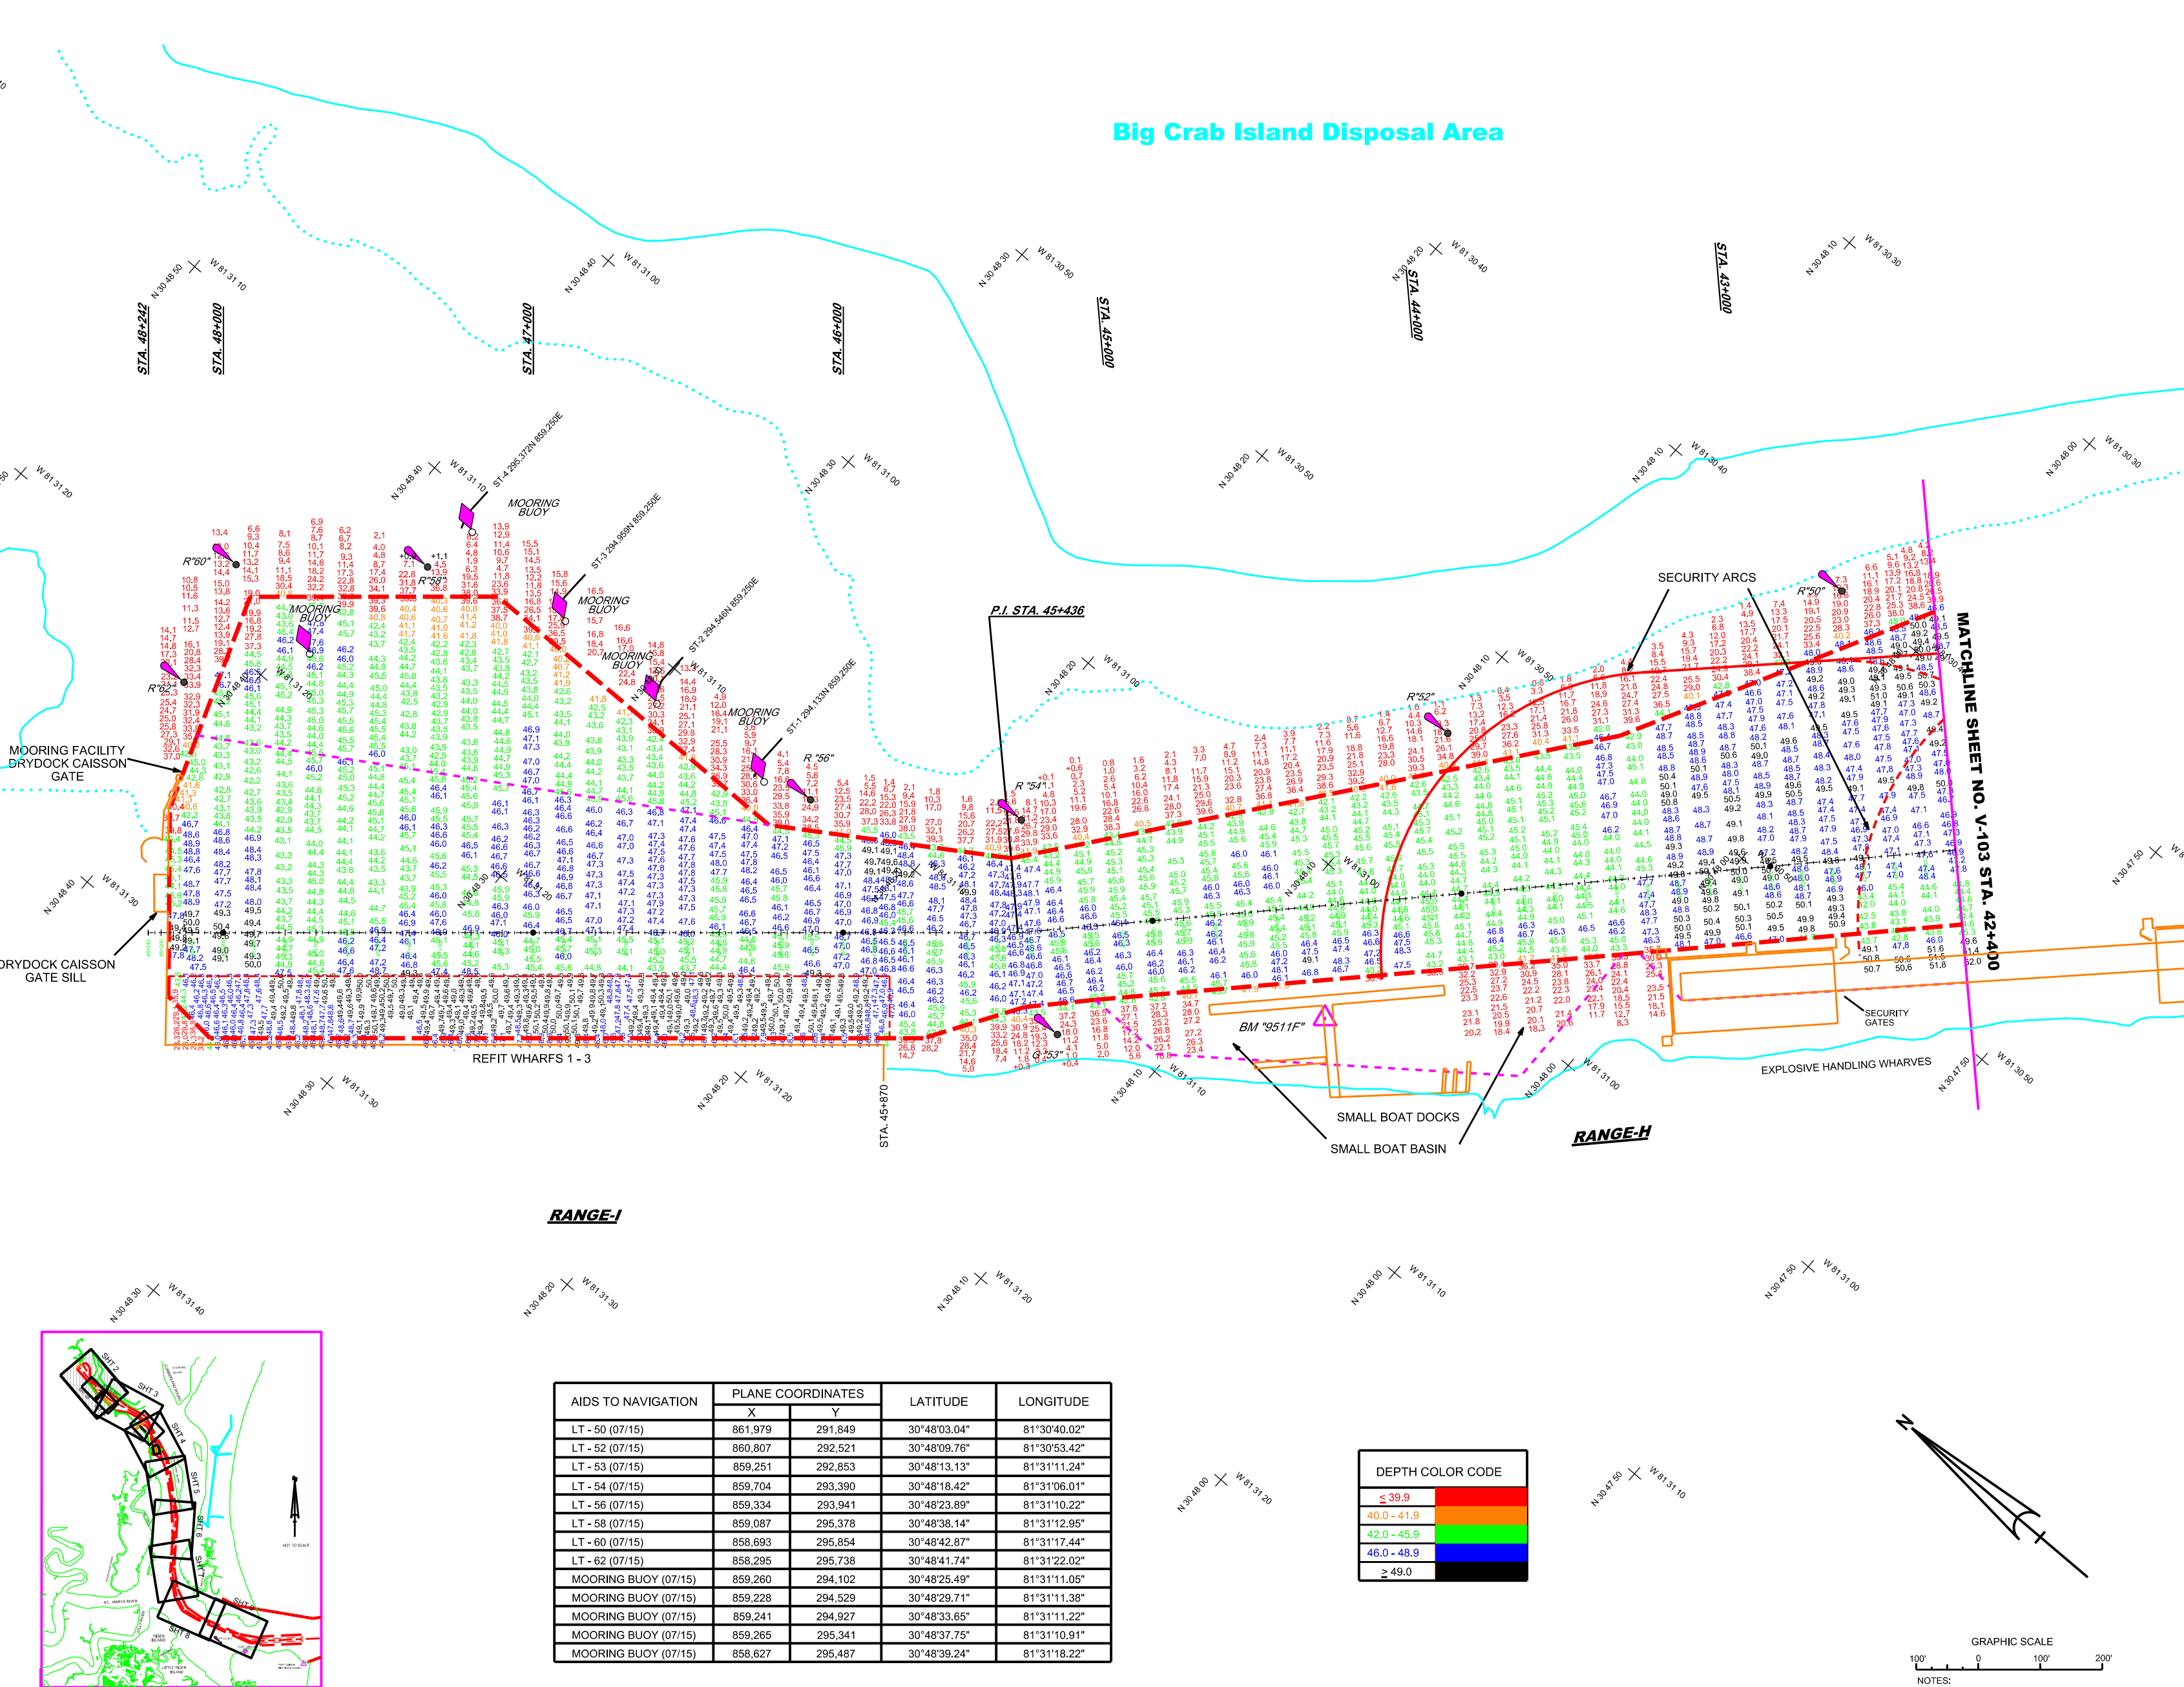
Big Crab Island Disposal Area

MATCHLINE SHEET NO. V-103 STA. 42+400

STA. 48+242
STA. 48+000
STA. 47+000
STA. 46+000
STA. 45+000
STA. 44+000
STA. 43+000

N 30 48 50 W 81 31 10
N 30 48 40 W 81 31 00
N 30 48 30 W 81 30 50
N 30 48 20 W 81 30 40
N 30 48 10 W 81 30 30
N 30 48 40 W 81 31 10
N 30 48 30 W 81 31 00
N 30 48 20 W 81 30 50
N 30 48 10 W 81 30 40
N 30 48 00 W 81 30 30
N 30 48 40 W 81 31 30
N 30 48 20 W 81 31 00
N 30 48 10 W 81 30 50
N 30 47 50 W 81 30 50
N 30 48 30 W 81 31 30
N 30 48 20 W 81 31 20
N 30 48 10 W 81 31 10
N 30 48 00 W 81 31 00
N 30 48 30 W 81 31 40
N 30 48 20 W 81 31 30
N 30 48 10 W 81 31 20
N 30 48 00 W 81 31 10
N 30 47 50 W 81 31 00
N 30 48 00 W 81 31 20
N 30 47 50 W 81 31 10

ST-4 295,372N 859,250E
ST-3 294,959N 859,250E
ST-2 294,546N 859,250E
ST-1 294,133N 859,250E

MOORING BUOY
MOORING BUOY
MOORING BUOY
MOORING BUOY
MOORING BUOY

R"60"
R"58"
R"62"
R"56"
R"54"
R"52"
R"50"
"53"

P.I. STA. 45+436
SECURITY ARCS
MOORING FACILITY DRYDOCK CAISSON GATE
DRYDOCK CAISSON GATE SILL
REFIT WHARFS 1 - 3
STA. 45+870
BM "9511F"
SMALL BOAT DOCKS
SMALL BOAT BASIN
SECURITY GATES
EXPLOSIVE HANDLING WHARVES
RANGE-H
RANGE-I

| AIDS TO NAVIGATION | PLANE COORDINATES X | PLANE COORDINATES Y | LATITUDE | LONGITUDE |
|---|---|---|---|---|
| LT - 50 (07/15) | 861,979 | 291,849 | 30°48'03.04" | 81°30'40.02" |
| LT - 52 (07/15) | 860,807 | 292,521 | 30°48'09.76" | 81°30'53.42" |
| LT - 53 (07/15) | 859,251 | 292,853 | 30°48'13.13" | 81°31'11.24" |
| LT - 54 (07/15) | 859,704 | 293,390 | 30°48'18.42" | 81°31'06.01" |
| LT - 56 (07/15) | 859,334 | 293,941 | 30°48'23.89" | 81°31'10.22" |
| LT - 58 (07/15) | 859,087 | 295,378 | 30°48'38.14" | 81°31'12.95" |
| LT - 60 (07/15) | 858,693 | 295,854 | 30°48'42.87" | 81°31'17.44" |
| LT - 62 (07/15) | 858,295 | 295,738 | 30°48'41.74" | 81°31'22.02" |
| MOORING BUOY (07/15) | 859,260 | 294,102 | 30°48'25.49" | 81°31'11.05" |
| MOORING BUOY (07/15) | 859,228 | 294,529 | 30°48'29.71" | 81°31'11.38" |
| MOORING BUOY (07/15) | 859,241 | 294,927 | 30°48'33.65" | 81°31'11.22" |
| MOORING BUOY (07/15) | 859,265 | 295,341 | 30°48'37.75" | 81°31'10.91" |
| MOORING BUOY (07/15) | 858,627 | 295,487 | 30°48'39.24" | 81°31'18.22" |

DEPTH COLOR CODE
$\leq$ 39.9
40.0 - 41.9
42.0 - 45.9
46.0 - 48.9
$\geq$ 49.0

SHT 2
SHT 3
SHT 4
SHT 5
SHT 6
SHT 7
SHT 8
NOT TO SCALE

N

GRAPHIC SCALE
100' 0 100' 200'
NOTES: